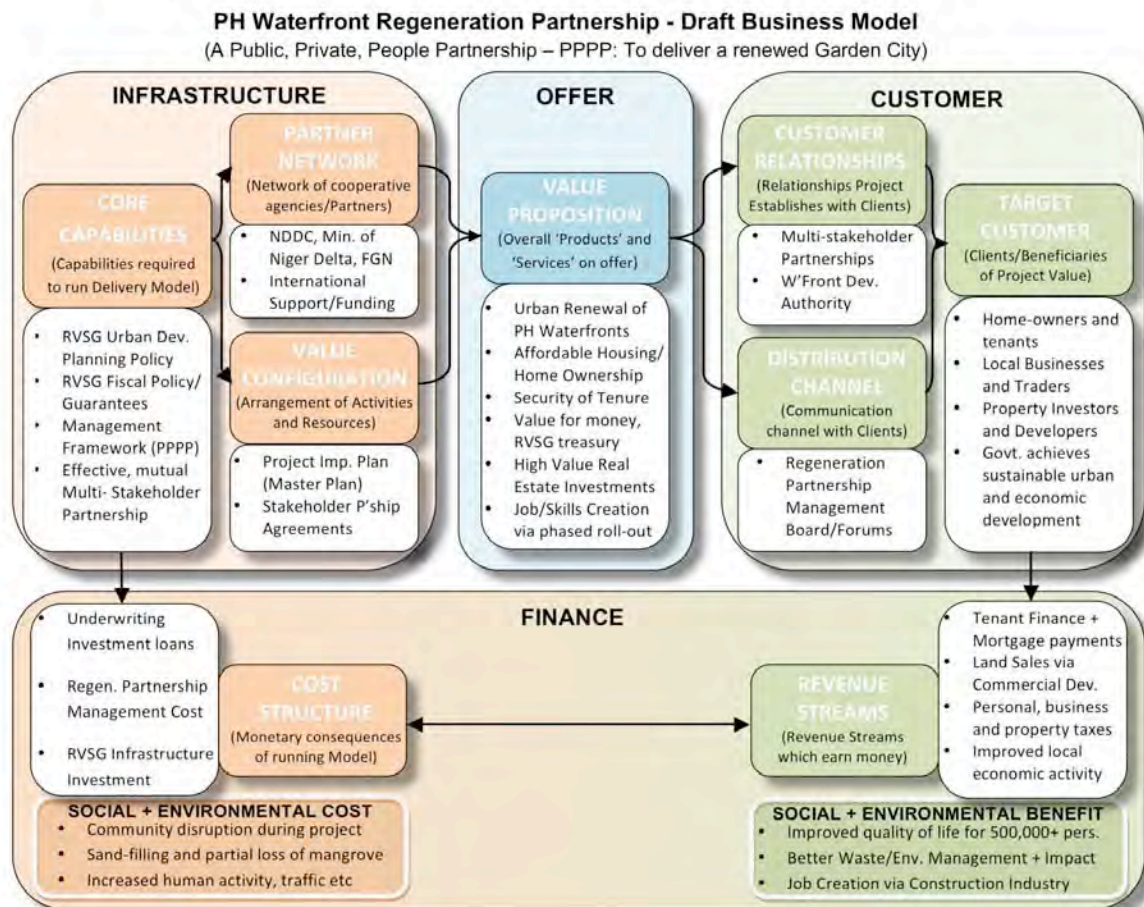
PH Waterfront Regeneration Partnership - Draft Business Model
(A Public, Private, People Partnership – PPPP: To deliver a renewed Garden City)

INFRASTRUCTURE

CORE CAPABILITIES
(Capabilities required to run Delivery Model)

- RVSG Urban Dev. Planning Policy
- RVSG Fiscal Policy/ Guarantees
- Management Framework (PPPP)
- Effective, mutual Multi- Stakeholder Partnership

PARTNER NETWORK
(Network of cooperative agencies/Partners)

- NDDC, Min. of Niger Delta, FGN
- International Support/Funding

VALUE CONFIGURATION
(Arrangement of Activities and Resources)

- Project Imp. Plan (Master Plan)
- Stakeholder P'ship Agreements

OFFER

VALUE PROPOSITION
(Overall 'Products' and 'Services' on offer)

- Urban Renewal of PH Waterfronts
- Affordable Housing/ Home Ownership
- Security of Tenure
- Value for money, RVSG treasury
- High Value Real Estate Investments
- Job/Skills Creation via phased roll-out

CUSTOMER

CUSTOMER RELATIONSHIPS
(Relationships Project Establishes with Clients)

- Multi-stakeholder Partnerships
- W'Front Dev. Authority

DISTRIBUTION CHANNEL
(Communication channel with Clients)

- Regeneration Partnership Management Board/Forums

TARGET CUSTOMER
(Clients/Beneficiaries of Project Value)

- Home-owners and tenants
- Local Businesses and Traders
- Property Investors and Developers
- Govt. achieves sustainable urban and economic development

FINANCE

- Underwriting Investment loans
- Regen. Partnership Management Cost
- RVSG Infrastructure Investment

COST STRUCTURE
(Monetary consequences of running Model)

REVENUE STREAMS
(Revenue Streams which earn money)

- Tenant Finance + Mortgage payments
- Land Sales via Commercial Dev.
- Personal, business and property taxes
- Improved local economic activity

SOCIAL + ENVIRONMENTAL COST
- Community disruption during project
- Sand-filling and partial loss of mangrove
- Increased human activity, traffic etc

SOCIAL + ENVIRONMENTAL BENEFIT
- Improved quality of life for 500,000+ pers.
- Better Waste/Env. Management + Impact
- Job Creation via Construction Industry